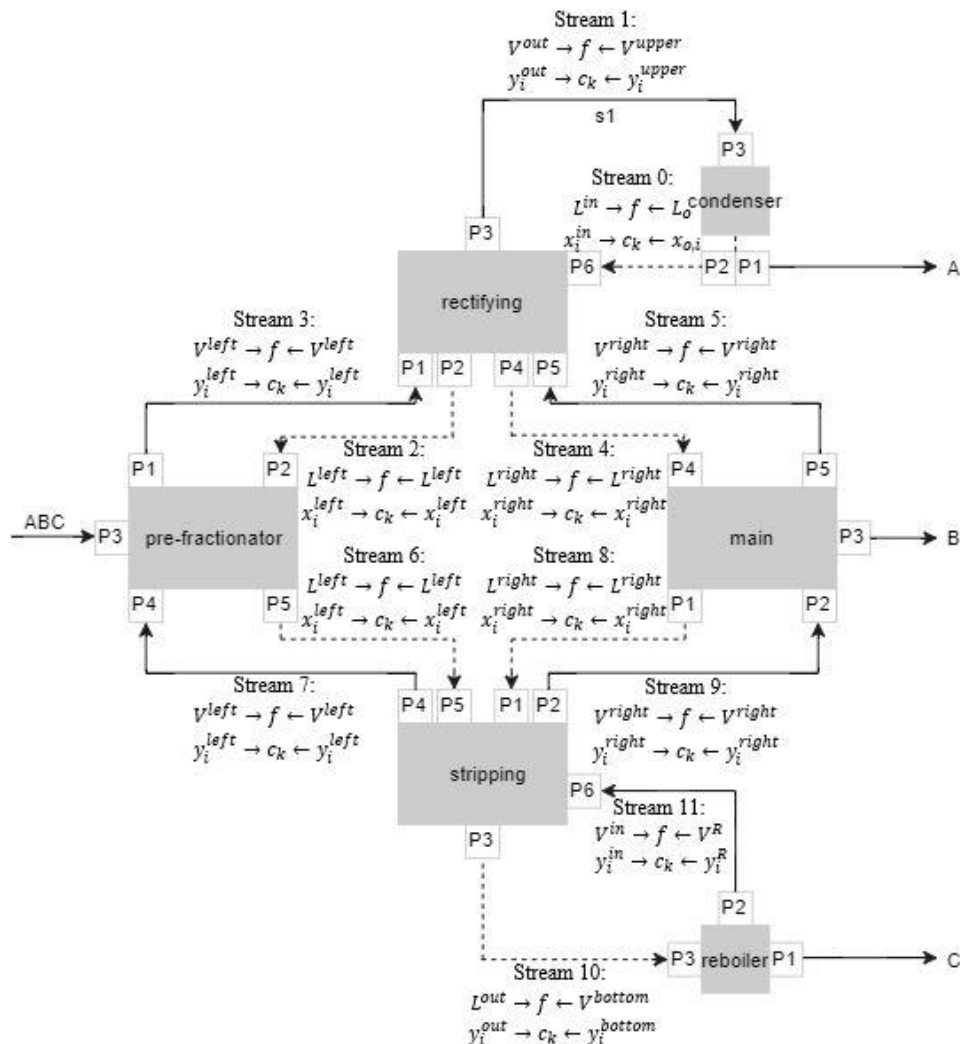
Stream 1:
$V^{out} \rightarrow f \leftarrow V^{upper}$
$y_i^{out} \rightarrow c_k \leftarrow y_i^{upper}$

s1

P3

condenser

Stream 0:
$L^{in} \rightarrow f \leftarrow L_o$
$x_i^{in} \rightarrow c_k \leftarrow x_{o,i}$

P3

P6

P2

P1

A

rectifying

Stream 3:
$V^{left} \rightarrow f \leftarrow V^{left}$
$y_i^{left} \rightarrow c_k \leftarrow y_i^{left}$

Stream 5:
$V^{right} \rightarrow f \leftarrow V^{right}$
$y_i^{right} \rightarrow c_k \leftarrow y_i^{right}$

P1 P2 P4 P5

P1

P2

Stream 2:
$L^{left} \rightarrow f \leftarrow L^{left}$
$x_i^{left} \rightarrow c_k \leftarrow x_i^{left}$

Stream 4:
$L^{right} \rightarrow f \leftarrow L^{right}$
$x_i^{right} \rightarrow c_k \leftarrow x_i^{right}$

P4

P5

ABC

P3

pre-fractionator

main

P3

B

Stream 6:
$L^{left} \rightarrow f \leftarrow L^{left}$
$x_i^{left} \rightarrow c_k \leftarrow x_i^{left}$

Stream 8:
$L^{right} \rightarrow f \leftarrow L^{right}$
$x_i^{right} \rightarrow c_k \leftarrow x_i^{right}$

P4

P5

P1

P2

Stream 7:
$V^{left} \rightarrow f \leftarrow V^{left}$
$y_i^{left} \rightarrow c_k \leftarrow y_i^{left}$

P4 P5 P1 P2

Stream 9:
$V^{right} \rightarrow f \leftarrow V^{right}$
$y_i^{right} \rightarrow c_k \leftarrow y_i^{right}$

stripping

P6

Stream 11:
$V^{in} \rightarrow f \leftarrow V^R$
$y_i^{in} \rightarrow c_k \leftarrow y_i^R$

P3

P2

P3

reboiler

P1

C

Stream 10:
$L^{out} \rightarrow f \leftarrow V^{bottom}$
$y_i^{out} \rightarrow c_k \leftarrow y_i^{bottom}$